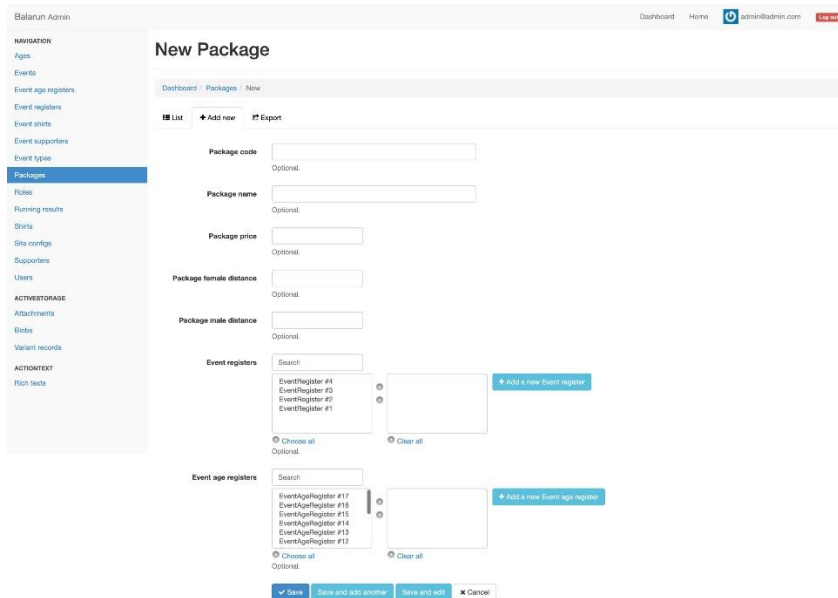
Balarun Admin

Dashboard Home admin@admin.com Log out

NAVIGATION
Ages
Events
Event age registers
Event registers
Event shirts
Event supporters
Event types
Packages
Roles
Running results
Shirts
Site configs
Supporters
Users

ACTIVESTORAGE
Attachments
Blobs
Variant records

ACTIONTEXT
Rich texts

New Package

Dashboard / Packages / New

List + Add new Export

Package code
Optional.

Package name
Optional.

Package price
Optional.

Package female distance
Optional.

Package male distance
Optional.

Event registers
Search
EventRegister #4
EventRegister #3
EventRegister #2
EventRegister #1
+ Add a new Event register
Choose all
Clear all
Optional.

Event age registers
Search
EventAgeRegister #17
EventAgeRegister #16
EventAgeRegister #15
EventAgeRegister #14
EventAgeRegister #13
EventAgeRegister #12
+ Add a new Event age register
Choose all
Clear all
Optional.

Save Save and add another Save and edit Cancel